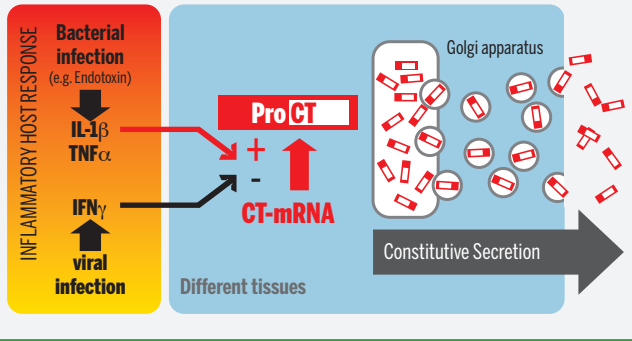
INFLAMMATORY HOST RESPONSE

Bacterial infection
(e.g. Endotoxin)

IL-1$\beta$
TNF$\alpha$

IFN$\gamma$

viral infection

Pro CT

+
-

CT-mRNA

Golgi apparatus

Constitutive Secretion

Different tissues